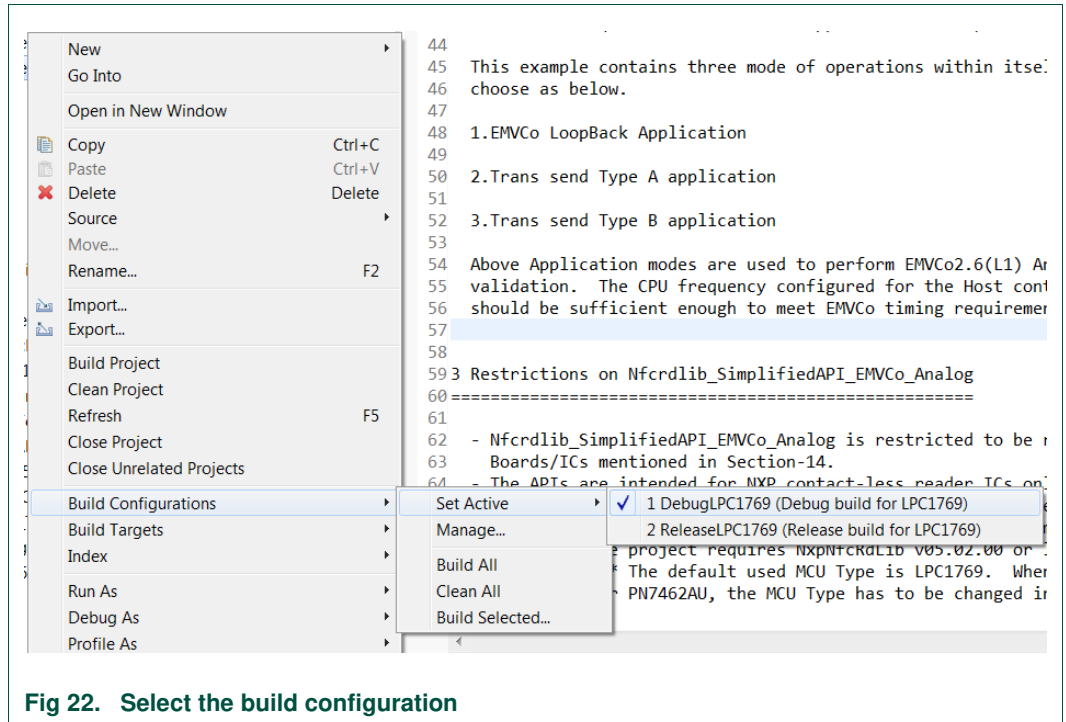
New
Go Into
Open in New Window
Copy Ctrl+C
Paste Ctrl+V
Delete Delete
Source
Move...
Rename... F2
Import...
Export...
Build Project
Clean Project
Refresh F5
Close Project
Close Unrelated Projects
Build Configurations
Build Targets
Index
Run As
Debug As
Profile As

Set Active
Manage...
Build All
Clean All
Build Selected...

1 DebugLPC1769 (Debug build for LPC1769)
2 ReleaseLPC1769 (Release build for LPC1769)

44
45 This example contains three mode of operations within itse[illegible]
46 choose as below.
47
48 1.EMVCo LoopBack Application
49
50 2.Trans send Type A application
51
52 3.Trans send Type B application
53
54 Above Application modes are used to perform EMVCo2.6(L1) A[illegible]
55 validation. The CPU frequency configured for the Host con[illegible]
56 should be sufficient enough to meet EMVCo timing requireme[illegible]
57
58
59 3 Restrictions on Nfcrdlib_SimplifiedAPI_EMVCo_Analog
60 =================================================
61
62 - Nfcrdlib_SimplifiedAPI_EMVCo_Analog is restricted to be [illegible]
63 Boards/ICs mentioned in Section-14.
64 - The APIs are intended for NXP contact-less reader ICs on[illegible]
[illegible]e project requires NxpNfcRdLib V05.02.00 or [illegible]
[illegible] The default used MCU Type is LPC1769. Whe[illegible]
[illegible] PN7462AU, the MCU Type has to be changed i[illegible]

Fig 22. Select the build configuration